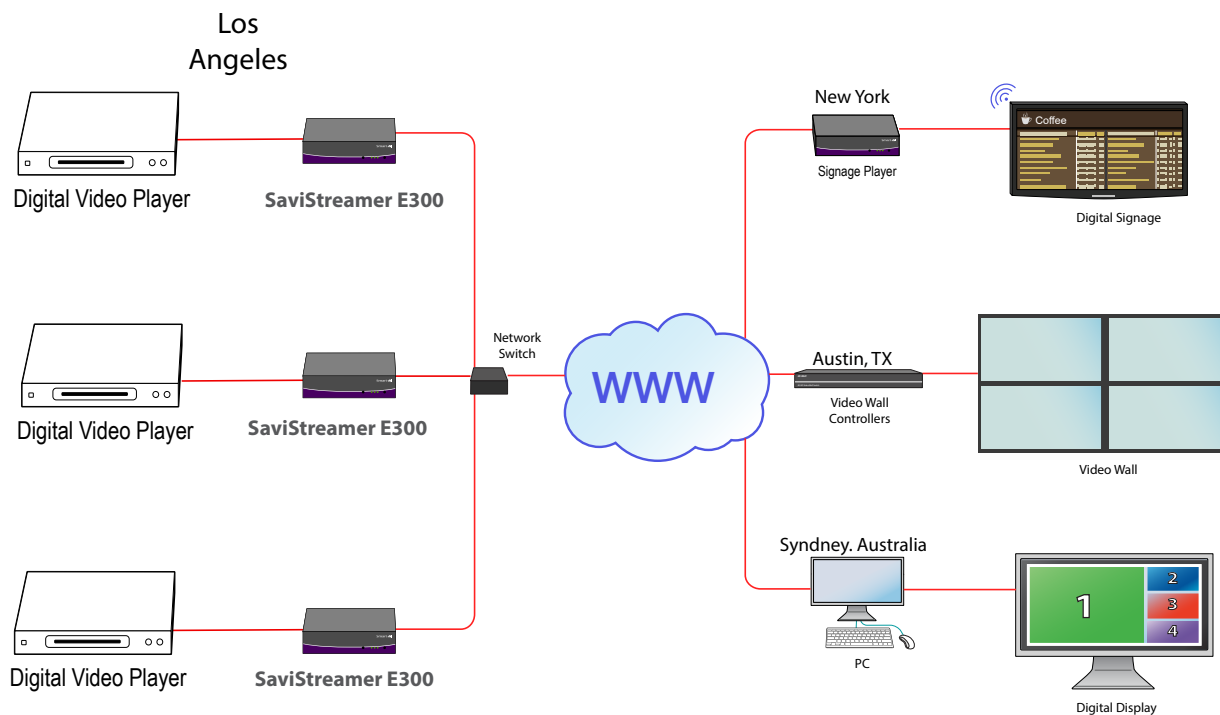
Los Angeles

Digital Video Player

SaviStreamer E300

Digital Video Player

SaviStreamer E300

Digital Video Player

SaviStreamer E300

Network Switch

WWW

New York

Signage Player

Coffee

Digital Signage

Austin, TX

Video Wall Controllers

Video Wall

Syndney. Australia

PC

1

2

3

4

Digital Display